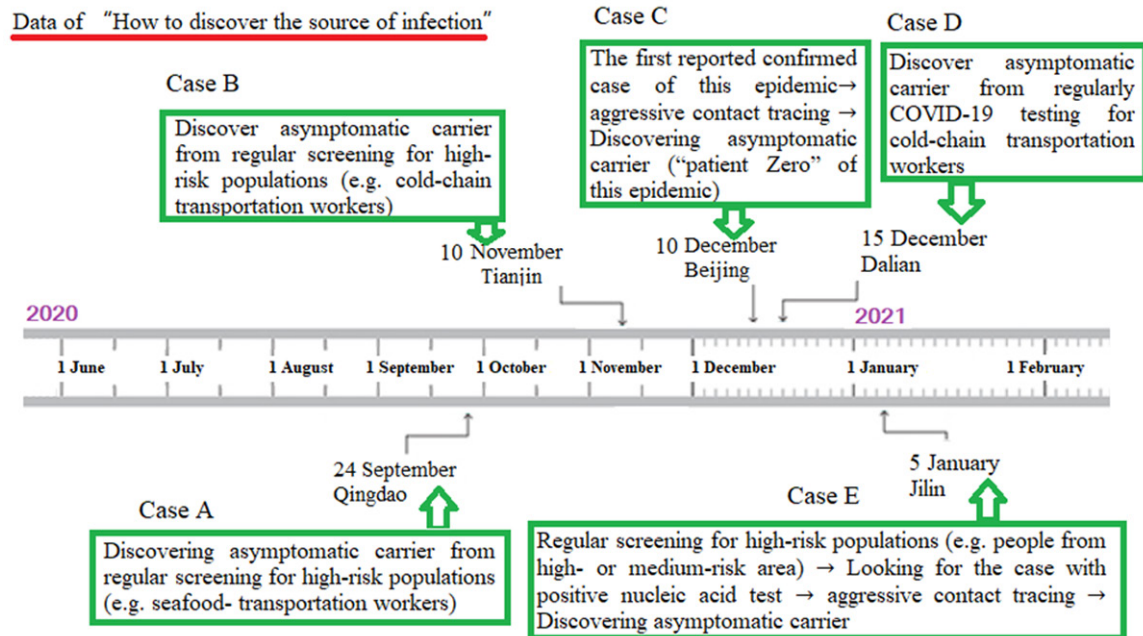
Data of "How to discover the source of infection"

Case B

Discover asymptomatic carrier from regular screening for high-risk populations (e.g. cold-chain transportation workers)

Case C

The first reported confirmed case of this epidemic→ aggressive contact tracing → Discovering asymptomatic carrier ("patient Zero" of this epidemic)

Case D

Discover asymptomatic carrier from regularly COVID-19 testing for cold-chain transportation workers

10 November Tianjin

10 December Beijing

15 December Dalian

2020

2021

1 June

1 July

1 August

1 September

1 October

1 November

1 December

1 January

1 February

24 September Qingdao

5 January Jilin

Case A

Discovering asymptomatic carrier from regular screening for high-risk populations (e.g. seafood- transportation workers)

Case E

Regular screening for high-risk populations (e.g. people from high- or medium-risk area) → Looking for the case with positive nucleic acid test → aggressive contact tracing → Discovering asymptomatic carrier